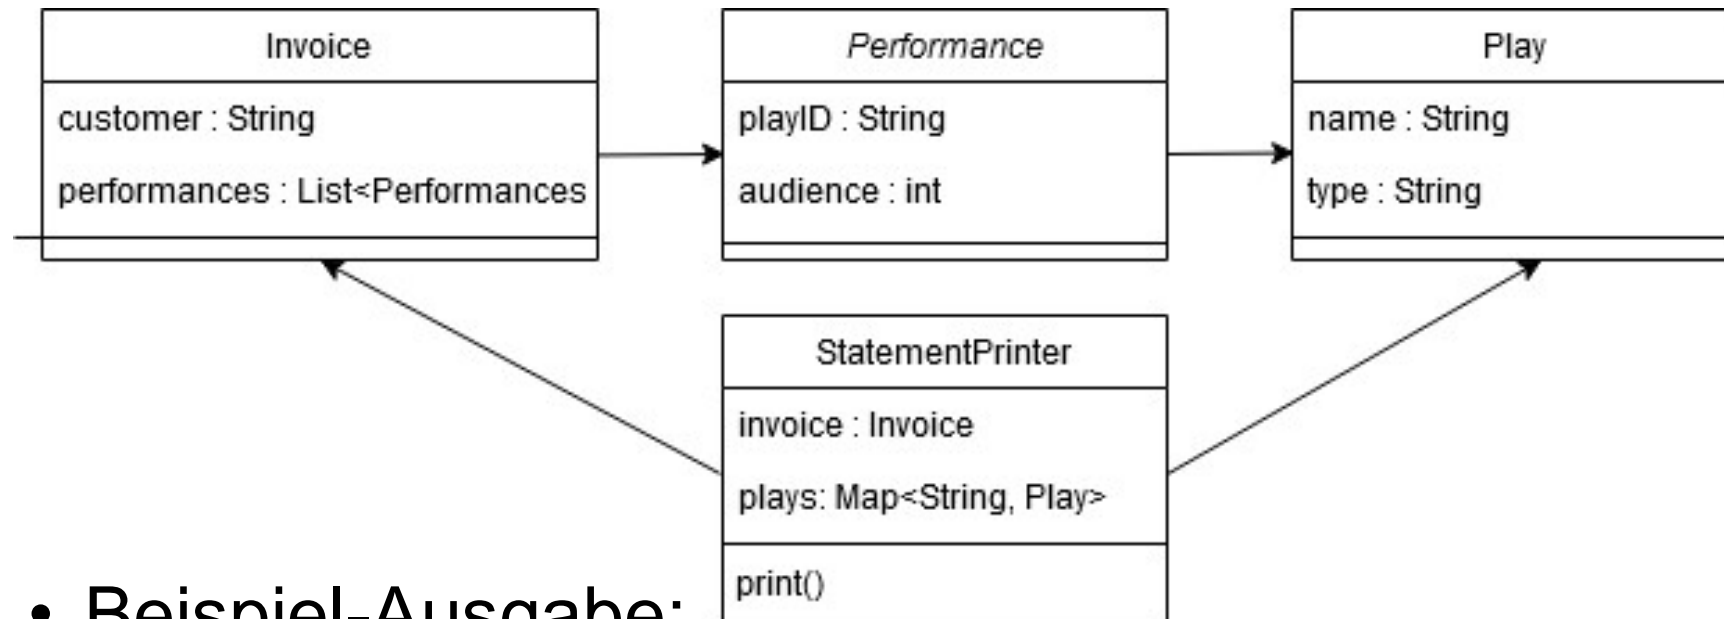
Invoice

customer : String

performances : List<Performances

*Performance*

playID : String

audience : int

Play

name : String

type : String

StatementPrinter

invoice : Invoice

plays: Map<String, Play>

print()

• Beispiel-Ausgabe: